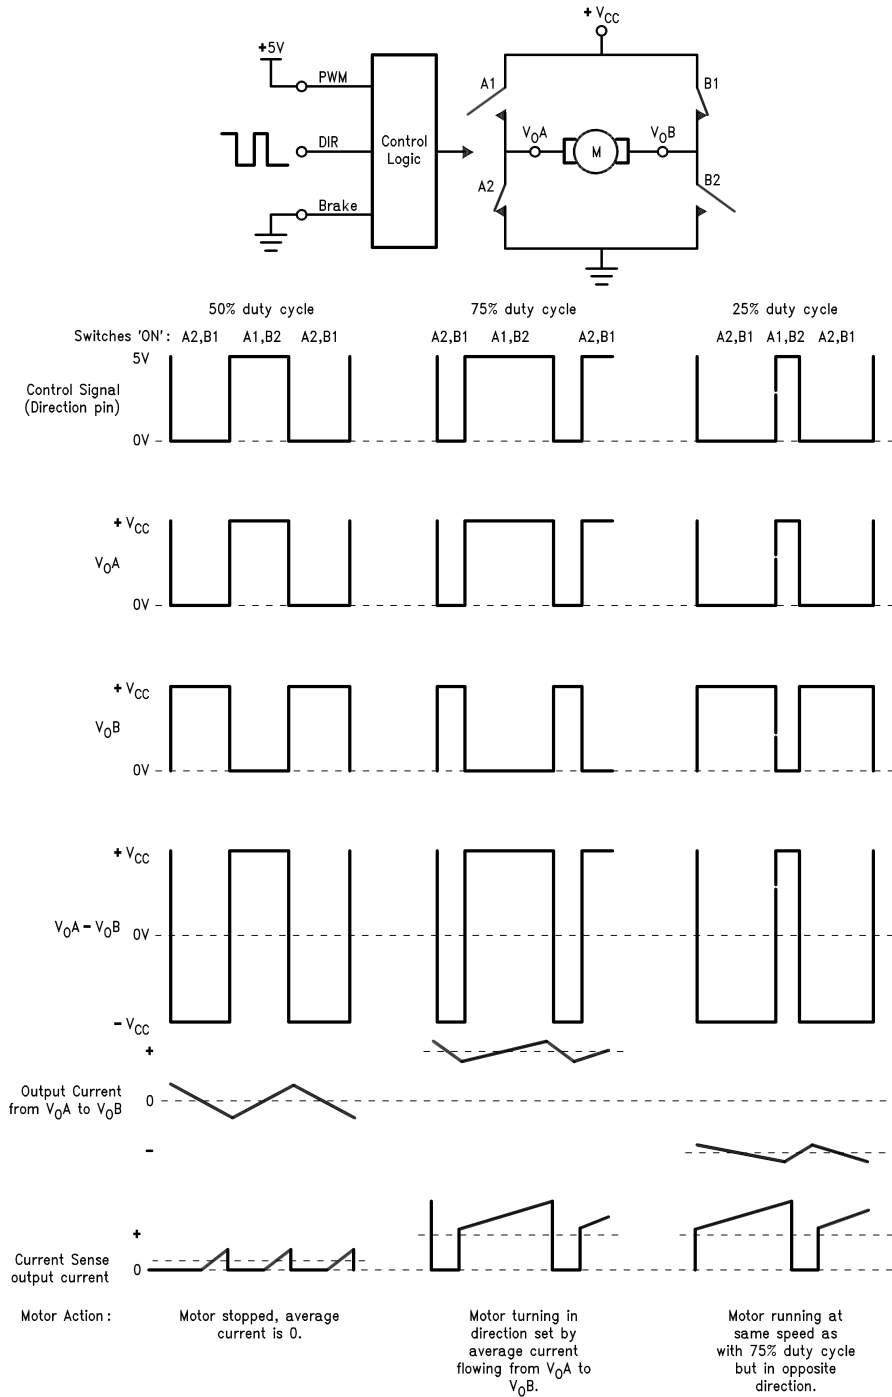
$+V_{CC}$

+5V

PWM

DIR

Brake

Control Logic

A1

B1

$V_OA$

M

$V_OB$

A2

B2

50% duty cycle

75% duty cycle

25% duty cycle

Switches 'ON': A2,B1 A1,B2 A2,B1

A2,B1 A1,B2 A2,B1

A2,B1 A1,B2 A2,B1

5V

Control Signal (Direction pin)

0V

$+V_{CC}$

$V_OA$

0V

$+V_{CC}$

$V_OB$

0V

$+V_{CC}$

$V_OA - V_OB$ 0V

$-V_{CC}$

+

Output Current from $V_OA$ to $V_OB$ 0

-

+

Current Sense output current 0

Motor Action:

Motor stopped, average current is 0.

Motor turning in direction set by average current flowing from $V_OA$ to $V_OB$.

Motor running at same speed as with 75% duty cycle but in opposite direction.